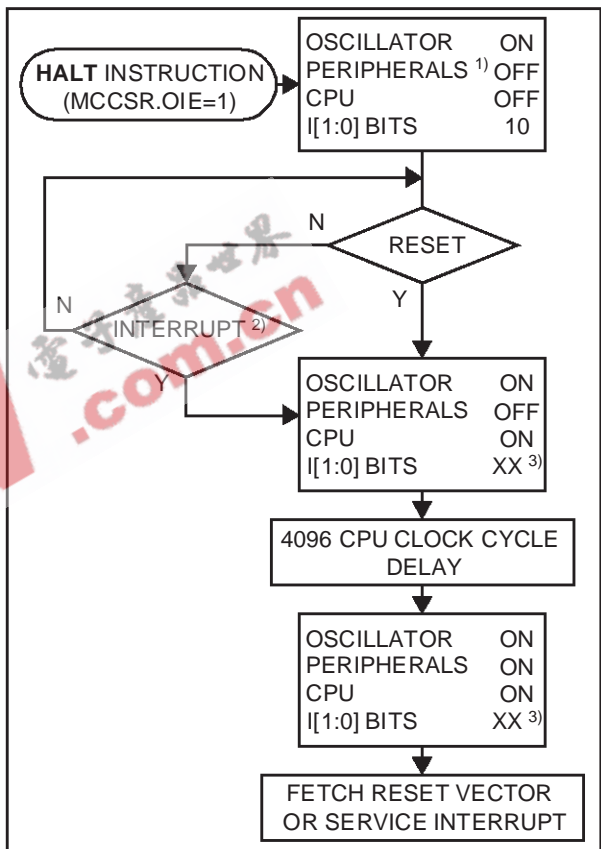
HALT INSTRUCTION
(MCCSR.OIE=1)

OSCILLATOR ON
PERIPHERALS $^{1)}$ OFF
CPU OFF
I[1:0] BITS 10

N

RESET

Y

N

INTERRUPT $^{2)}$

Y

OSCILLATOR ON
PERIPHERALS OFF
CPU ON
I[1:0] BITS XX $^{3)}$

4096 CPU CLOCK CYCLE DELAY

OSCILLATOR ON
PERIPHERALS ON
CPU ON
I[1:0] BITS XX $^{3)}$

FETCH RESET VECTOR OR SERVICE INTERRUPT

电子产品世界
.com.cn